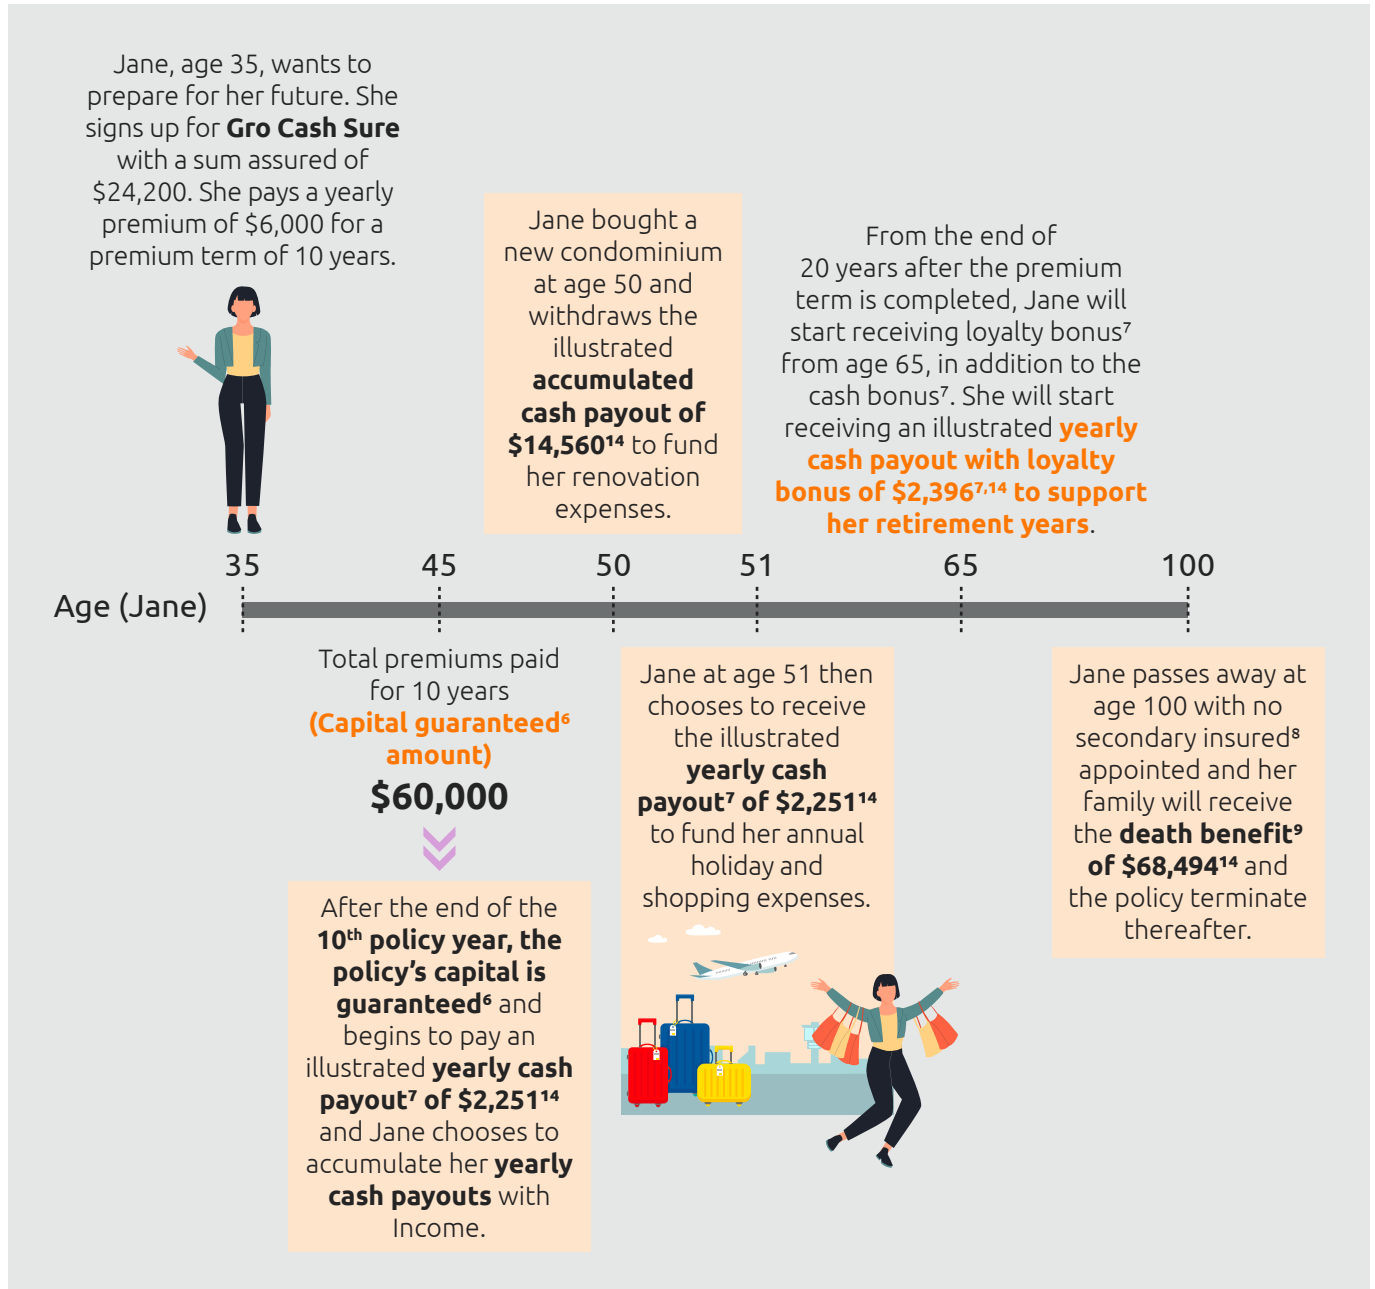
Jane, age 35, wants to prepare for her future. She signs up for **Gro Cash Sure** with a sum assured of \$24,200. She pays a yearly premium of \$6,000 for a premium term of 10 years.

Jane bought a new condominium at age 50 and withdraws the illustrated **accumulated cash payout of \$14,560$^{14}$** to fund her renovation expenses.

From the end of 20 years after the premium term is completed, Jane will start receiving loyalty bonus$^{7}$ from age 65, in addition to the cash bonus$^{7}$. She will start receiving an illustrated **yearly cash payout with loyalty bonus of \$2,396$^{7,14}$ to support her retirement years**.

35 45 50 51 65 100

Age (Jane)

Total premiums paid for 10 years **(Capital guaranteed$^{6}$ amount)** **\$60,000**

After the end of the **10$^{th}$ policy year, the policy's capital is guaranteed$^{6}$** and begins to pay an illustrated **yearly cash payout$^{7}$ of \$2,251$^{14}$** and Jane chooses to accumulate her **yearly cash payouts** with Income.

Jane at age 51 then chooses to receive the illustrated **yearly cash payout$^{7}$ of \$2,251$^{14}$** to fund her annual holiday and shopping expenses.

Jane passes away at age 100 with no secondary insured$^{8}$ appointed and her family will receive the **death benefit$^{9}$ of \$68,494$^{14}$** and the policy terminate thereafter.